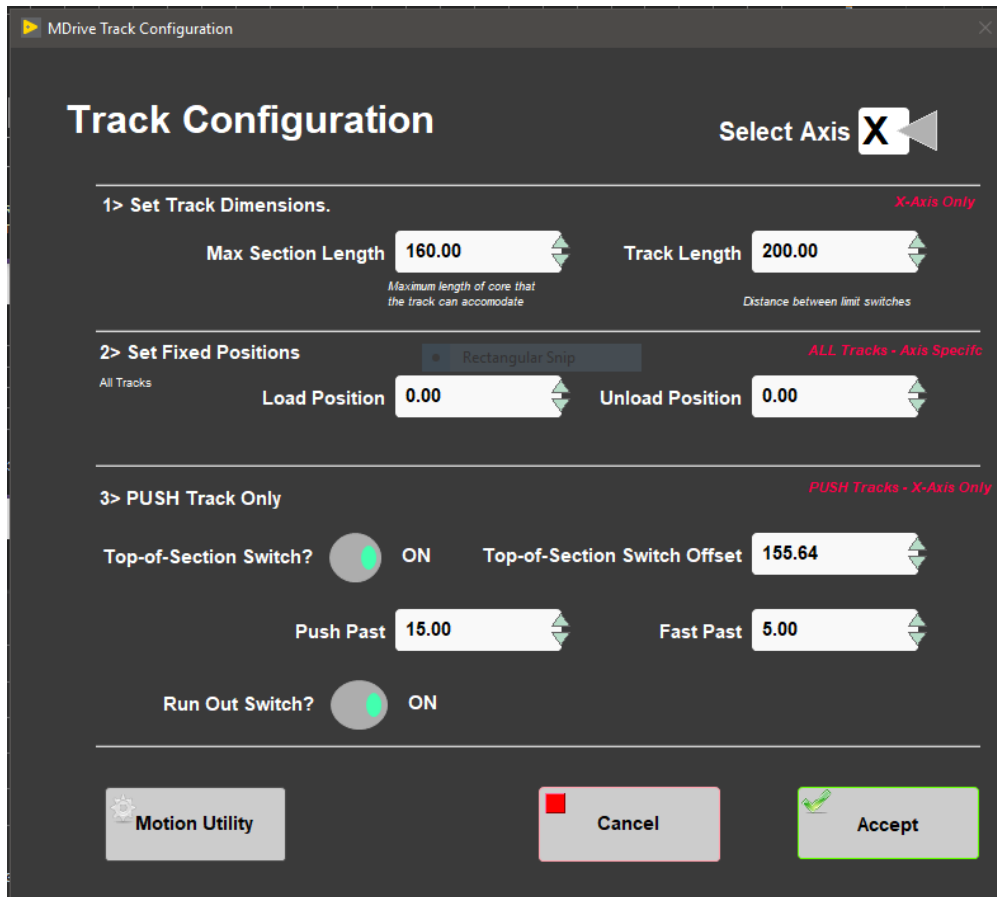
MDrive Track Configuration

Track Configuration

Select Axis X

1> Set Track Dimensions.

X-Axis Only

Max Section Length 160.00

Maximum length of core that the track can accomodate

Track Length 200.00

Distance between limit switches

2> Set Fixed Positions

Rectangular Snip

ALL Tracks - Axis Specifc

All Tracks

Load Position 0.00

Unload Position 0.00

3> PUSH Track Only

PUSH Tracks - X-Axis Only

Top-of-Section Switch? ON

Top-of-Section Switch Offset 155.64

Push Past 15.00

Fast Past 5.00

Run Out Switch? ON

Motion Utility

Cancel

Accept